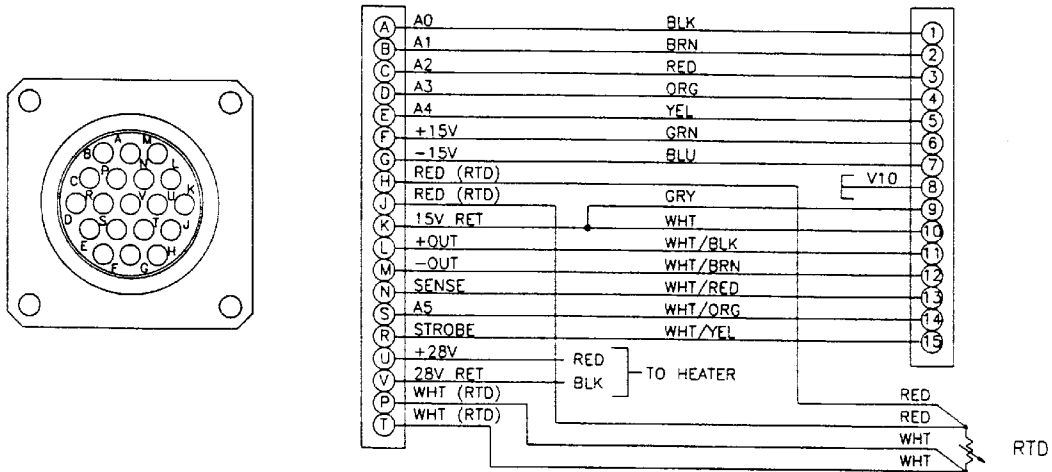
A M B N L P C U R K V D T J S E H F G

A A0 BLK 1
B A1 BRN 2
C A2 RED 3
D A3 ORG 4
E A4 YEL 5
F +15V GRN 6
G −15V BLU 7
H RED (RTD) V10 8
J RED (RTD) GRY 9
K 15V RET WHT 10
L +OUT WHT/BLK 11
M −OUT WHT/BRN 12
N SENSE WHT/RED 13
S A5 WHT/ORG 14
R STROBE WHT/YEL 15
U +28V RED
V 28V RET BLK
TO HEATER
P WHT (RTD)
T WHT (RTD)

RED
RED
WHT
WHT
RTD